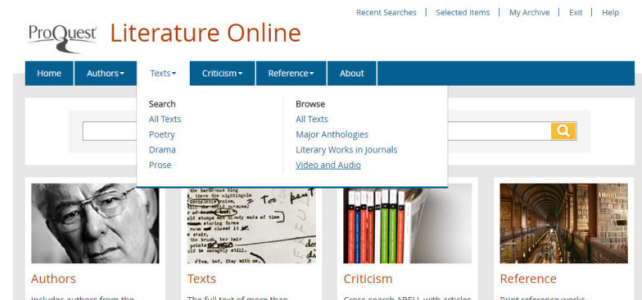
Recent Searches | Selected Items | My Archive | Exit | Help

ProQuest Literature Online

Home Authors▾ Texts▾ Criticism▾ Reference▾ About

Search
All Texts
Poetry
Drama
Prose

Browse
All Texts
Major Anthologies
Literary Works in Journals
Video and Audio

Authors
Includes authors from the

Texts
The full text of more than

Criticism
Cross search ABELL with articles

Reference
Print reference works